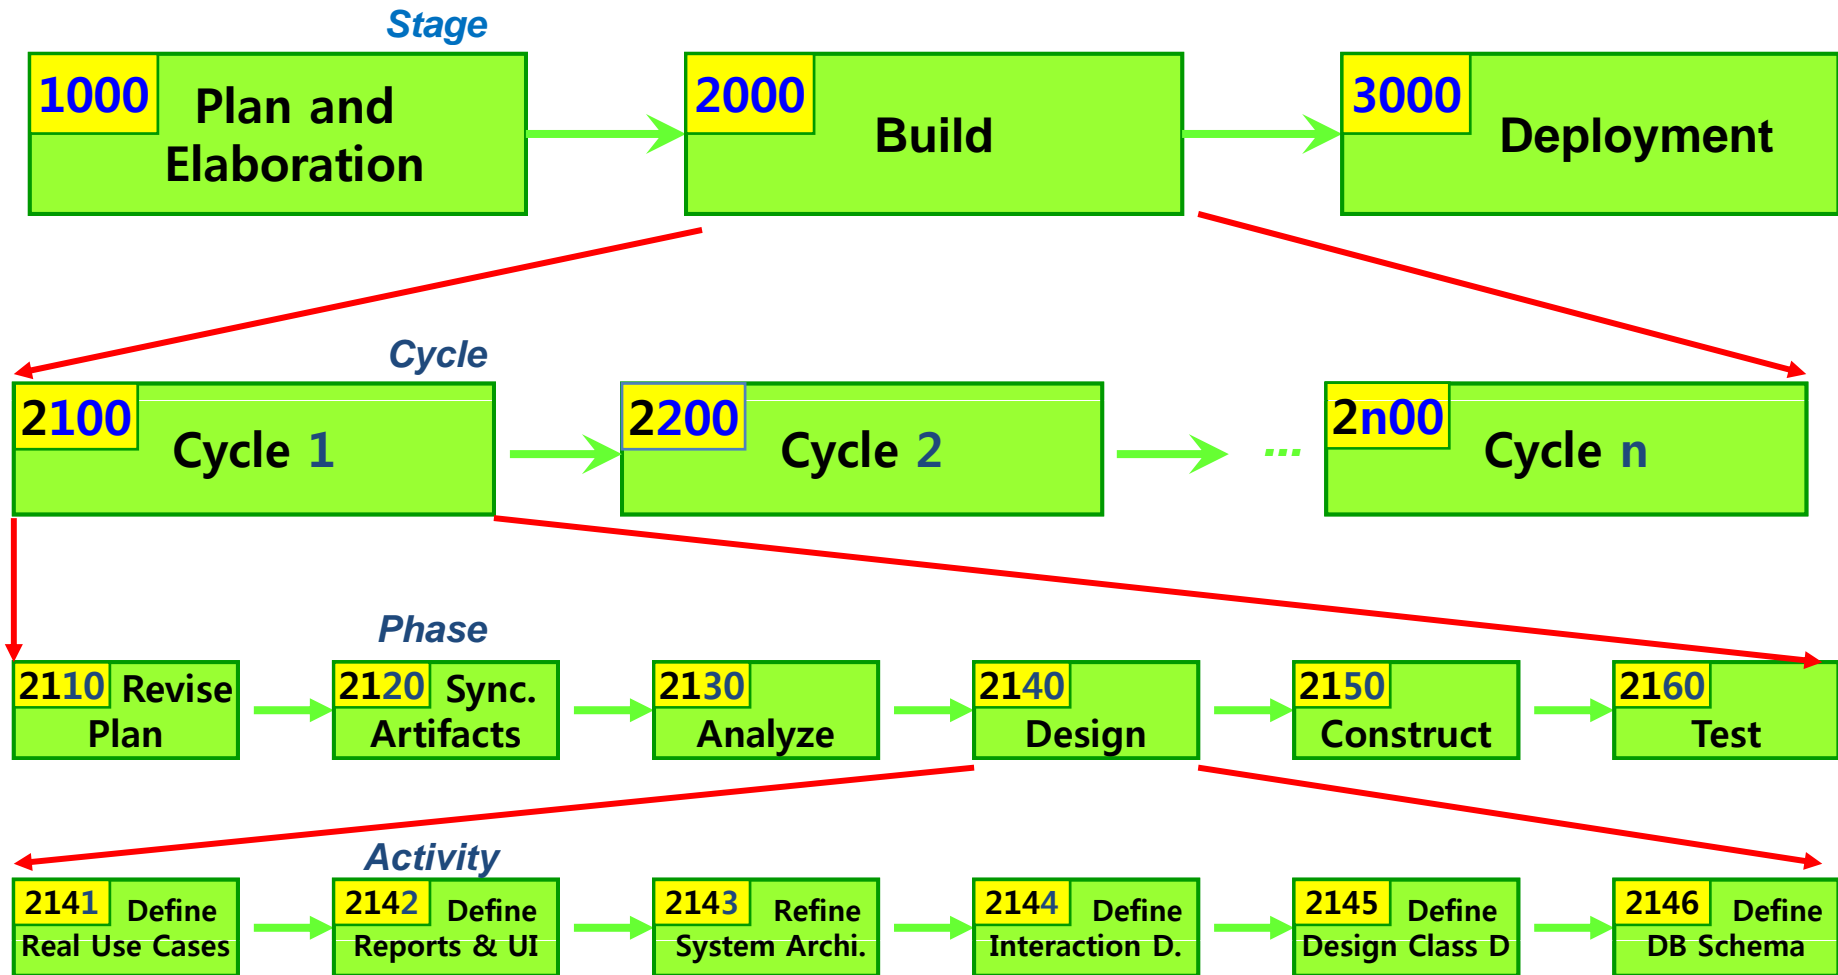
Stage

1000 Plan and Elaboration

2000 Build

3000 Deployment

Cycle

2100 Cycle 1

2200 Cycle 2

...

2n00 Cycle n

Phase

2110 Revise Plan

2120 Sync. Artifacts

2130 Analyze

2140 Design

2150 Construct

2160 Test

Activity

2141 Define Real Use Cases

2142 Define Reports & UI

2143 Refine System Archi.

2144 Define Interaction D.

2145 Define Design Class D

2146 Define DB Schema